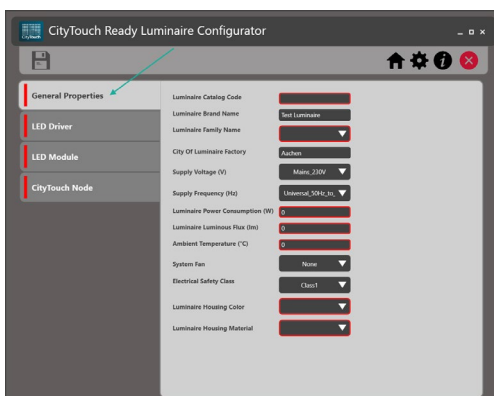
CityTouch

CityTouch Ready Luminaire Configurator

_ □ ×

General Properties

LED Driver

LED Module

CityTouch Node

| | |
|---|---|
| Luminaire Catalog Code | |
| Luminaire Brand Name | Test Luminaire |
| Luminaire Family Name | |
| City Of Luminaire Factory | Aachen |
| Supply Voltage (V) | Mains_230V |
| Supply Frequency (Hz) | Universal_50Hz_to_ |
| Luminaire Power Consumption (W) | 0 |
| Luminaire Luminous Flux (lm) | 0 |
| Ambient Temperature (°C) | 0 |
| System Fan | None |
| Electrical Safety Class | Class1 |
| Luminaire Housing Color | |
| Luminaire Housing Material | |